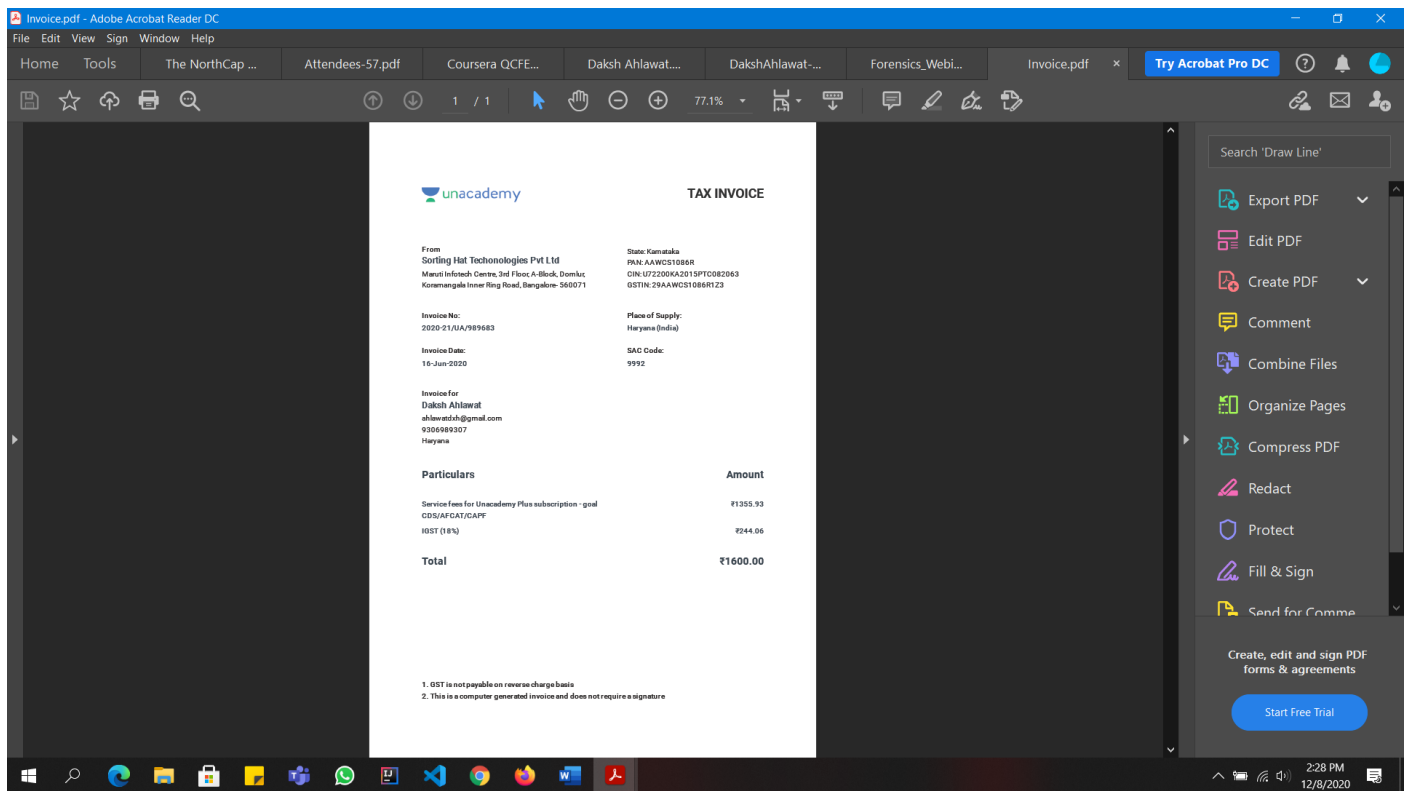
Invoice.pdf - Adobe Acrobat Reader DC

File Edit View Sign Window Help

Home Tools The NorthCap ... Attendees-57.pdf Coursera QCFE... Daksh Ahlawat.... DakshAhlawat-... Forensics_Webi... Invoice.pdf × Try Acrobat Pro DC

1 / 1 77.1%

unacademy

TAX INVOICE

From
Sorting Hat Techonologies Pvt Ltd
Maruti Infotech Centre, 3rd Floor, A-Block, Domlur, Koramangala Inner Ring Road, Bangalore- 560071

State: Karnataka
PAN: AAWCS1086R
CIN: U72200KA2015PTC082063
GSTIN: 29AAWCS1086R1Z3

Invoice No:
2020-21/UA/989683

Place of Supply:
Haryana (India)

Invoice Date:
16-Jun-2020

SAC Code:
9992

Invoice for
Daksh Ahlawat
ahlawatdxh@gmail.com
9306989307
Haryana

| Particulars | Amount |
|---|---|
| Service fees for Unacademy Plus subscription - goal CDS/AFCAT/CAPF | ₹1355.93 |
| IGST (18%) | ₹244.06 |
| Total | ₹1600.00 |

1. GST is not payable on reverse charge basis
2. This is a computer generated invoice and does not require a signature

Search 'Draw Line'

Export PDF

Edit PDF

Create PDF

Comment

Combine Files

Organize Pages

Compress PDF

Redact

Protect

Fill & Sign

Send for Comme

Create, edit and sign PDF forms & agreements

Start Free Trial

2:28 PM
12/8/2020